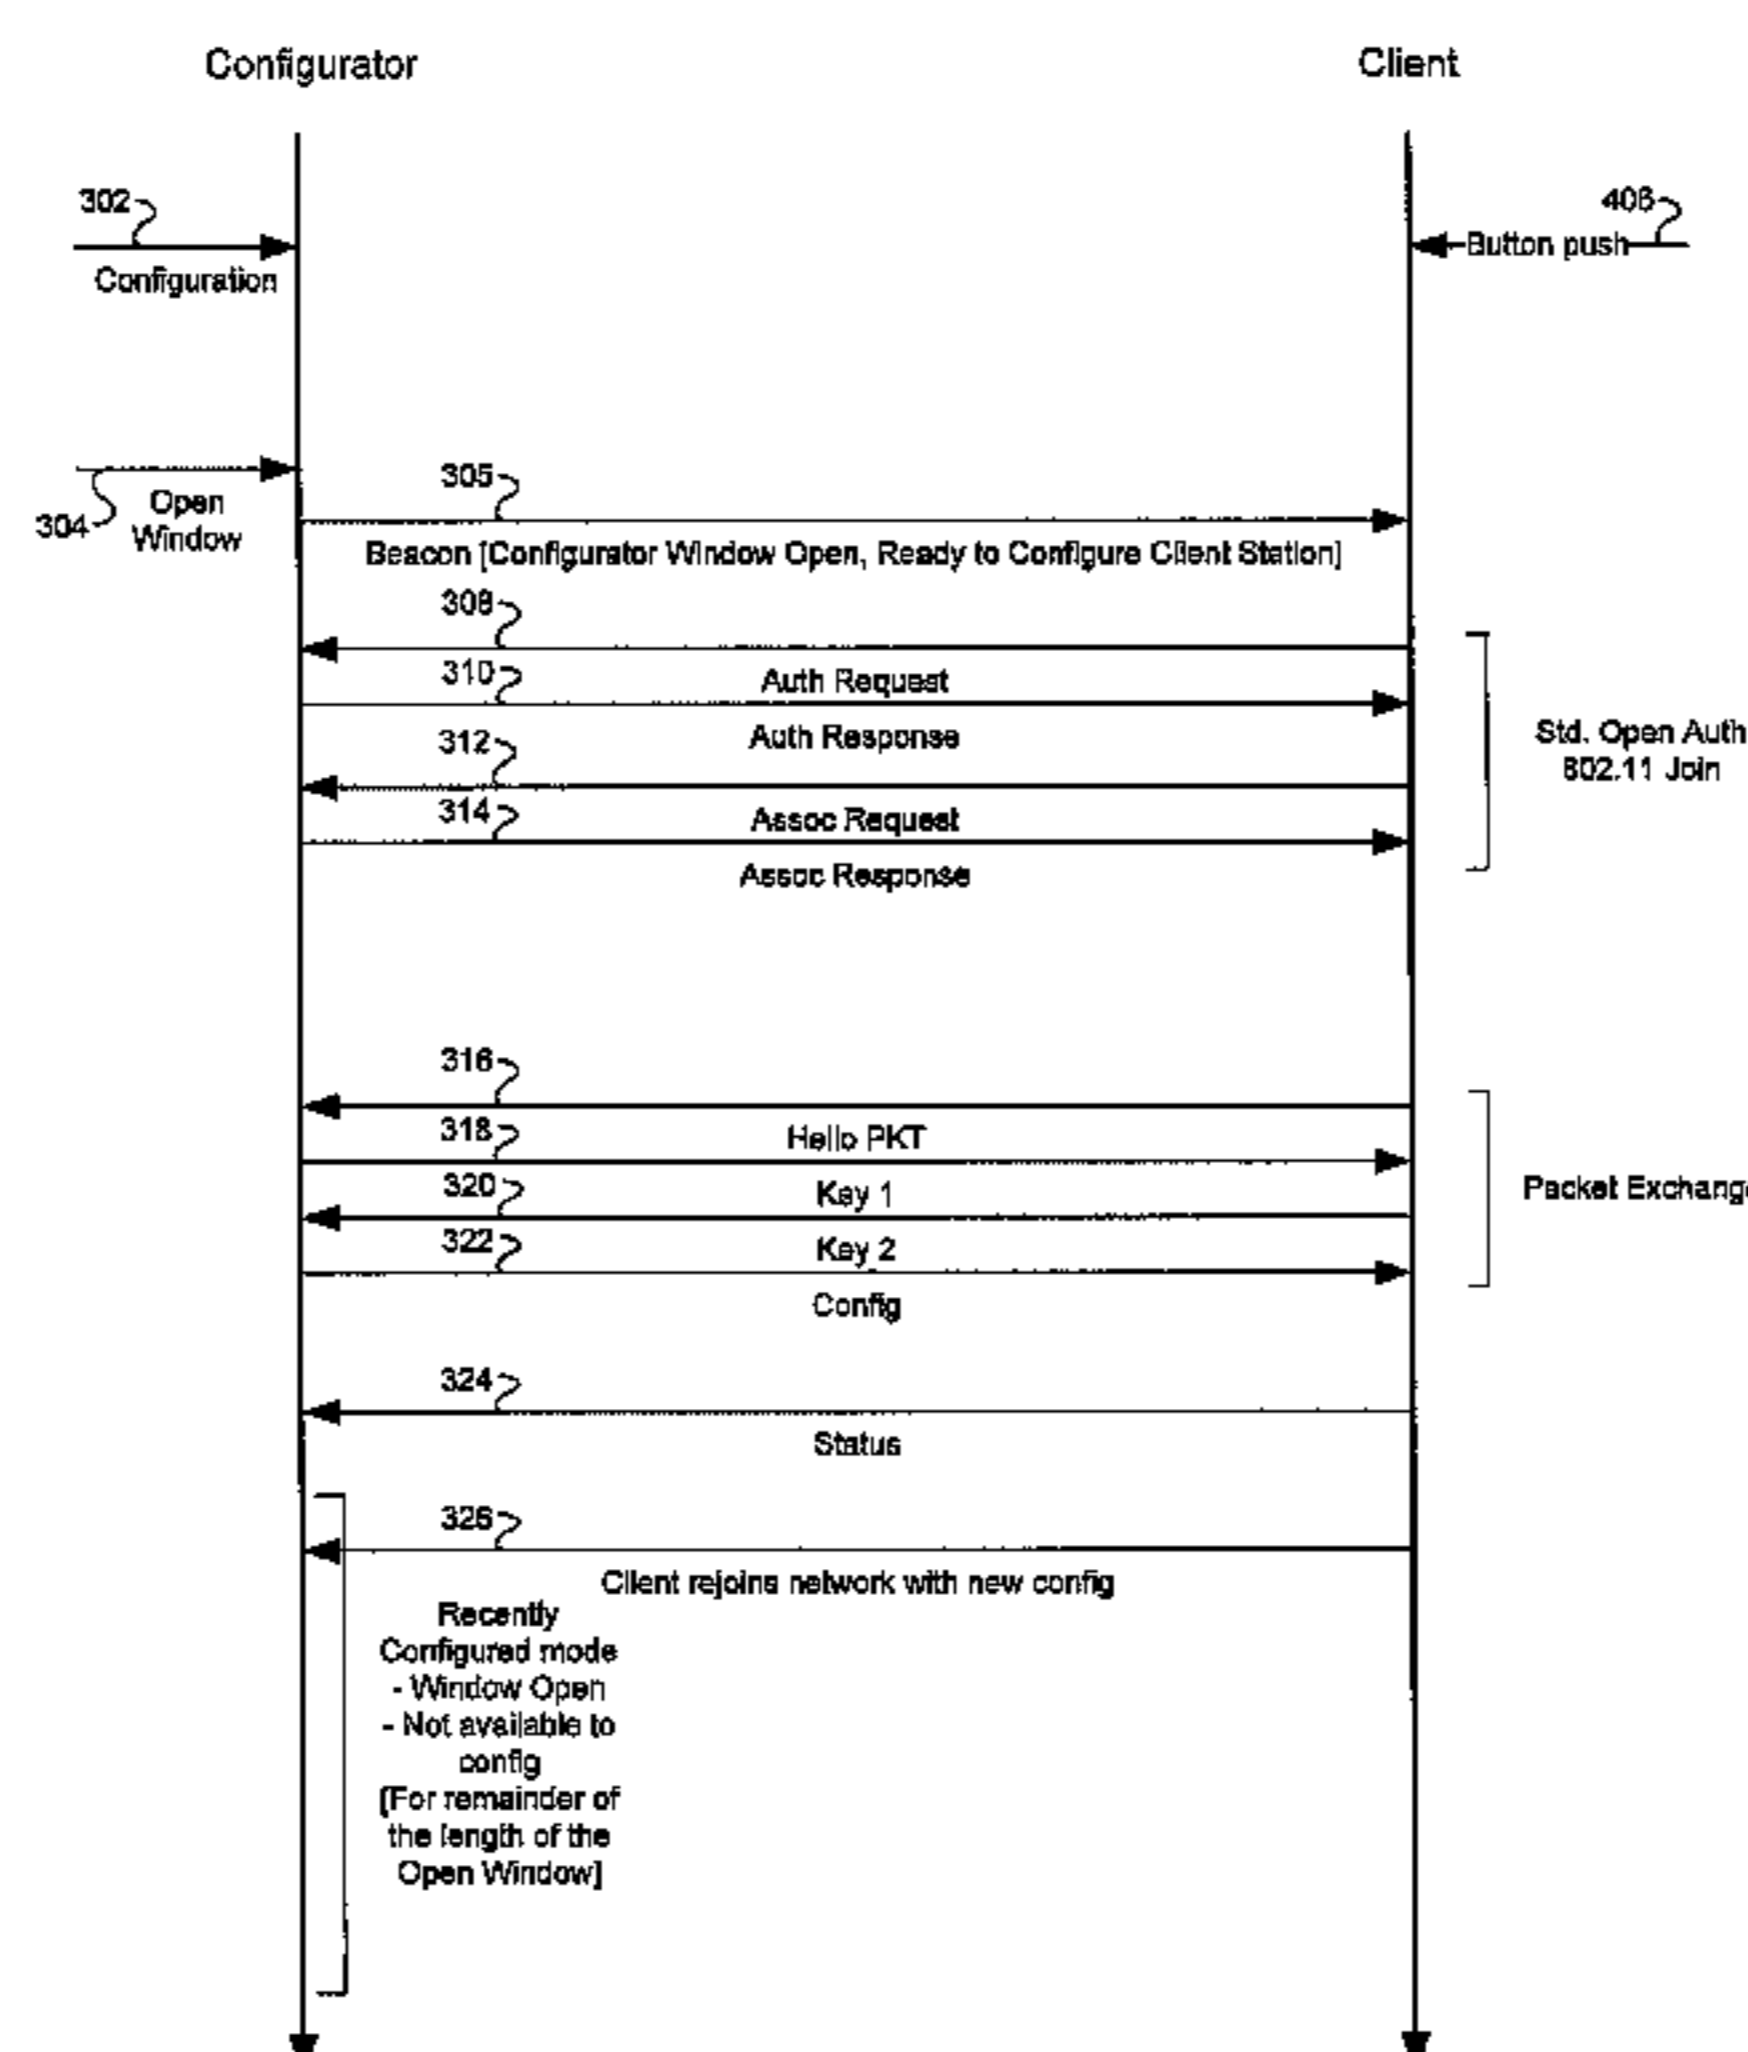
Configurator

Client

302

Configuration

406

Button push

304

Open Window

305

Beacon [Configurator Window Open, Ready to Configure Client Station]

308

310

Auth Request

312

Auth Response

314

Assoc Request

Assoc Response

Std. Open Auth 802.11 Join

316

318

Hello PKT

320

Key 1

322

Key 2

Config

Packet Exchang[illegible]

324

Status

326

Client rejoins network with new config

Recently Configured mode
- Window Open
- Not available to config
[For remainder of the length of the Open Window]